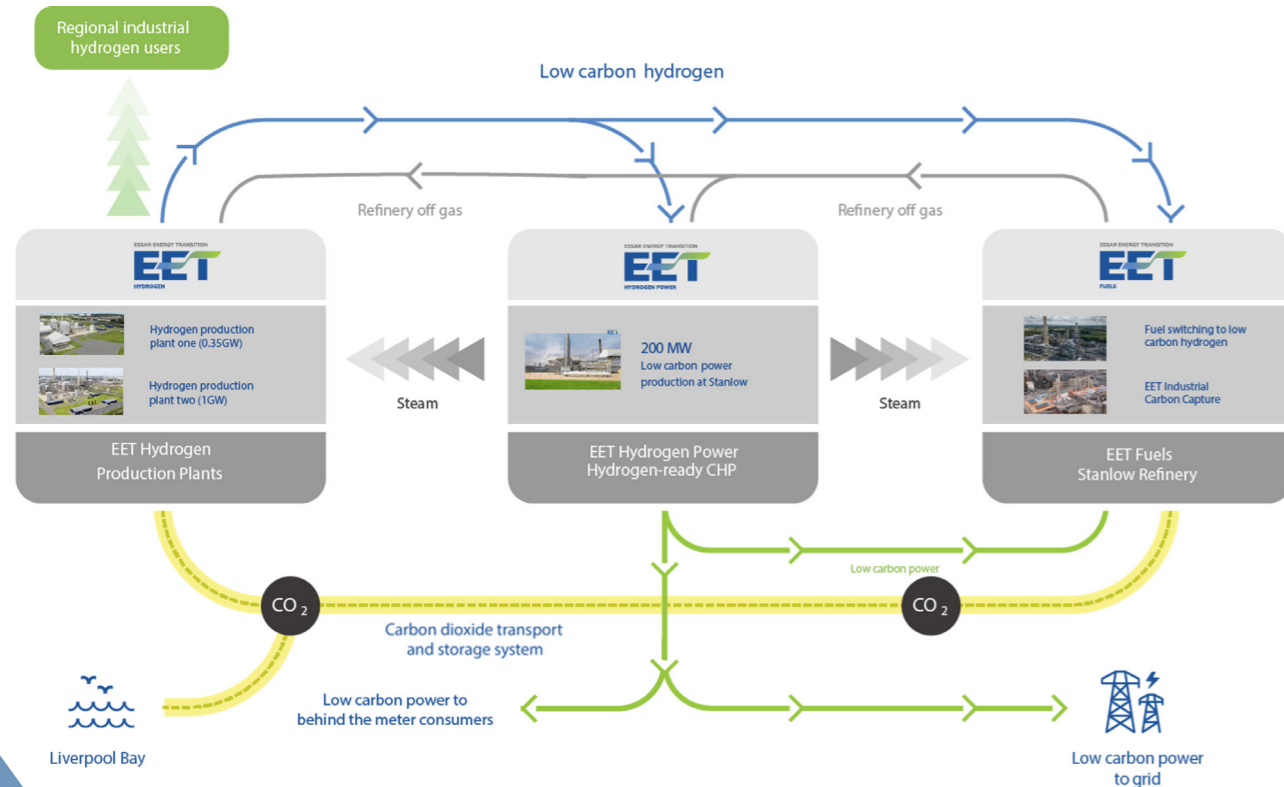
Regional industrial hydrogen users

Low carbon hydrogen

Refinery off gas

Refinery off gas

ESSAR ENERGY TRANSITION
EET
HYDROGEN

Hydrogen production plant one (0.35GW)

Hydrogen production plant two (1GW)

EET Hydrogen Production Plants

Steam

ESSAR ENERGY TRANSITION
EET
HYDROGEN POWER

200 MW
Low carbon power production at Stanlow

EET Hydrogen Power Hydrogen-ready CHP

Steam

ESSAR ENERGY TRANSITION
EET
FUELS

Fuel switching to low carbon hydrogen

EET Industrial Carbon Capture

EET Fuels Stanlow Refinery

Low carbon power

$CO_2$

$CO_2$

Carbon dioxide transport and storage system

Low carbon power to behind the meter consumers

Liverpool Bay

Low carbon power to grid